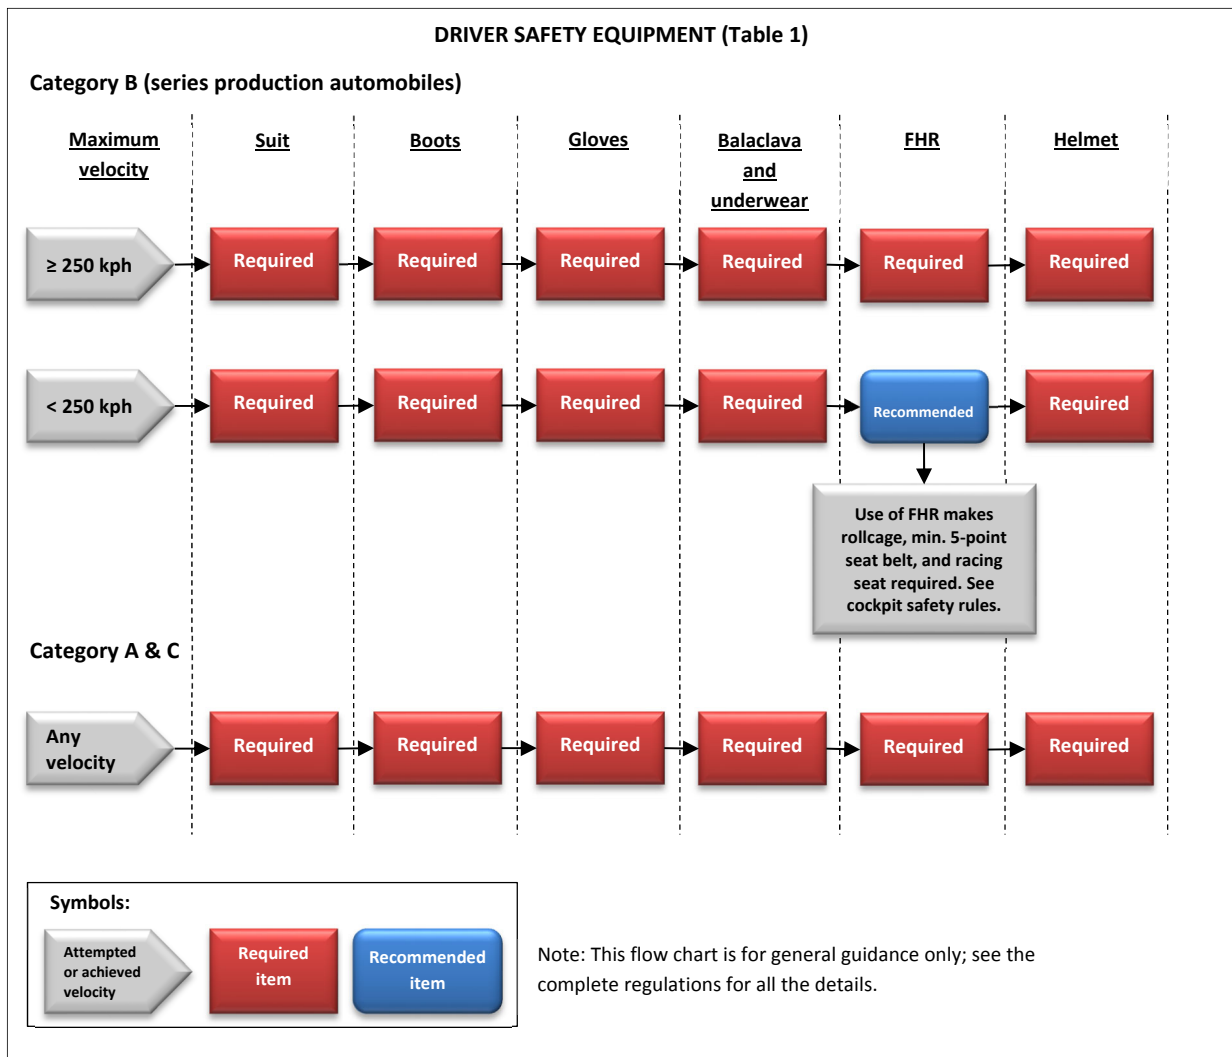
DRIVER SAFETY EQUIPMENT (Table 1)

Category B (series production automobiles)

Maximum velocity

Suit

Boots

Gloves

Balaclava and underwear

FHR

Helmet

≥ 250 kph

Required

Required

Required

Required

Required

Required

< 250 kph

Required

Required

Required

Required

Recommended

Required

Use of FHR makes rollcage, min. 5-point seat belt, and racing seat required. See cockpit safety rules.

Category A & C

Any velocity

Required

Required

Required

Required

Required

Required

Symbols:

Attempted or achieved velocity

Required item

Recommended item

Note: This flow chart is for general guidance only; see the complete regulations for all the details.